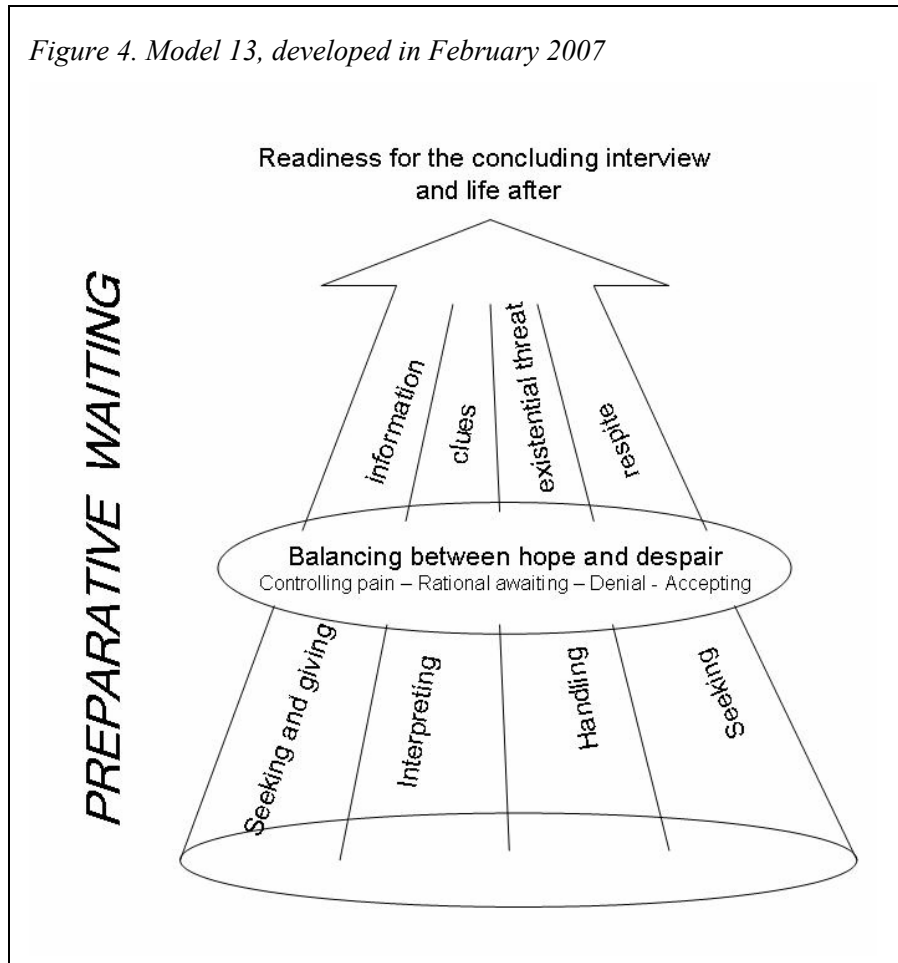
Figure 4. Model 13, developed in February 2007

Readiness for the concluding interview and life after

PREPARATIVE WAITING

information

clues

existential threat

respite

Balancing between hope and despair
Controlling pain – Rational awaiting – Denial - Accepting

Seeking and giving

Interpreting

Handling

Seeking